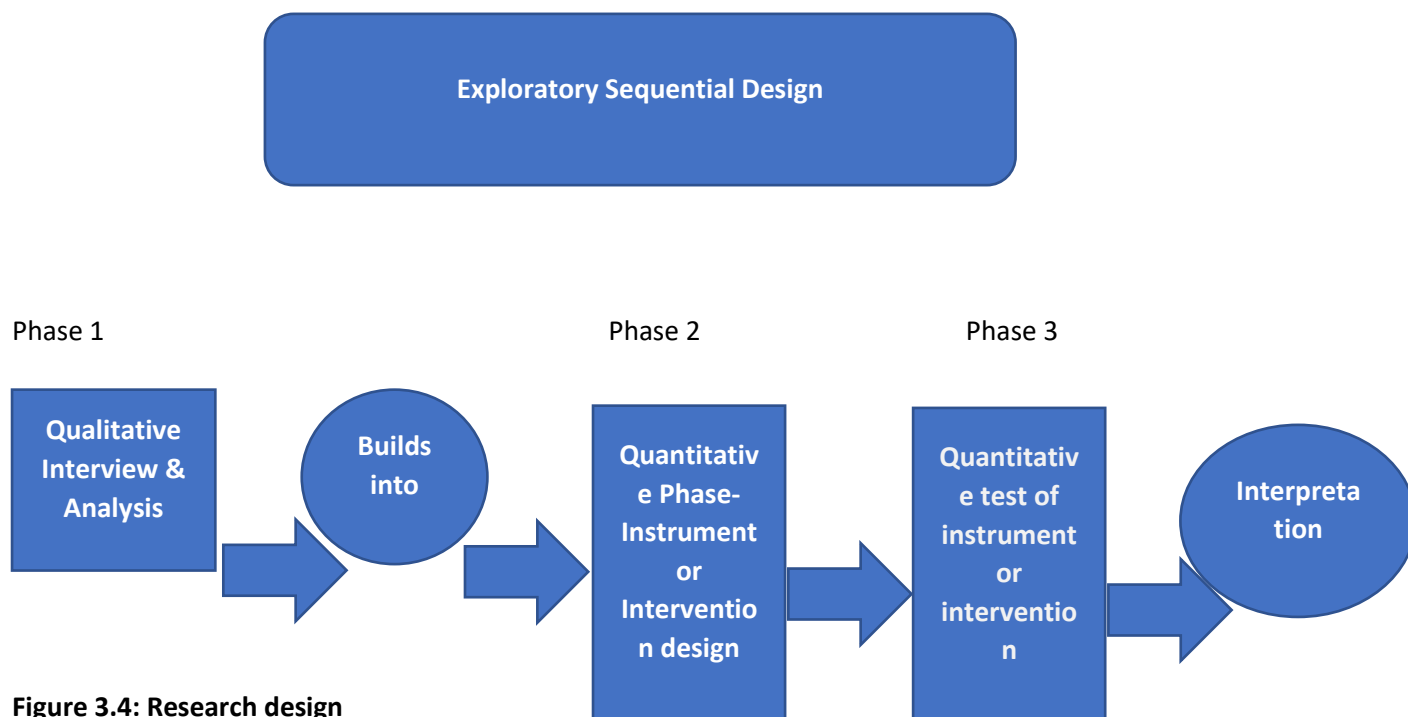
Exploratory Sequential Design

Phase 1

Phase 2

Phase 3

Qualitative Interview & Analysis

Builds into

Quantitative Phase- Instrument or Intervention design

Quantitative test of instrument or intervention

Interpretation

Figure 3.4: Research design